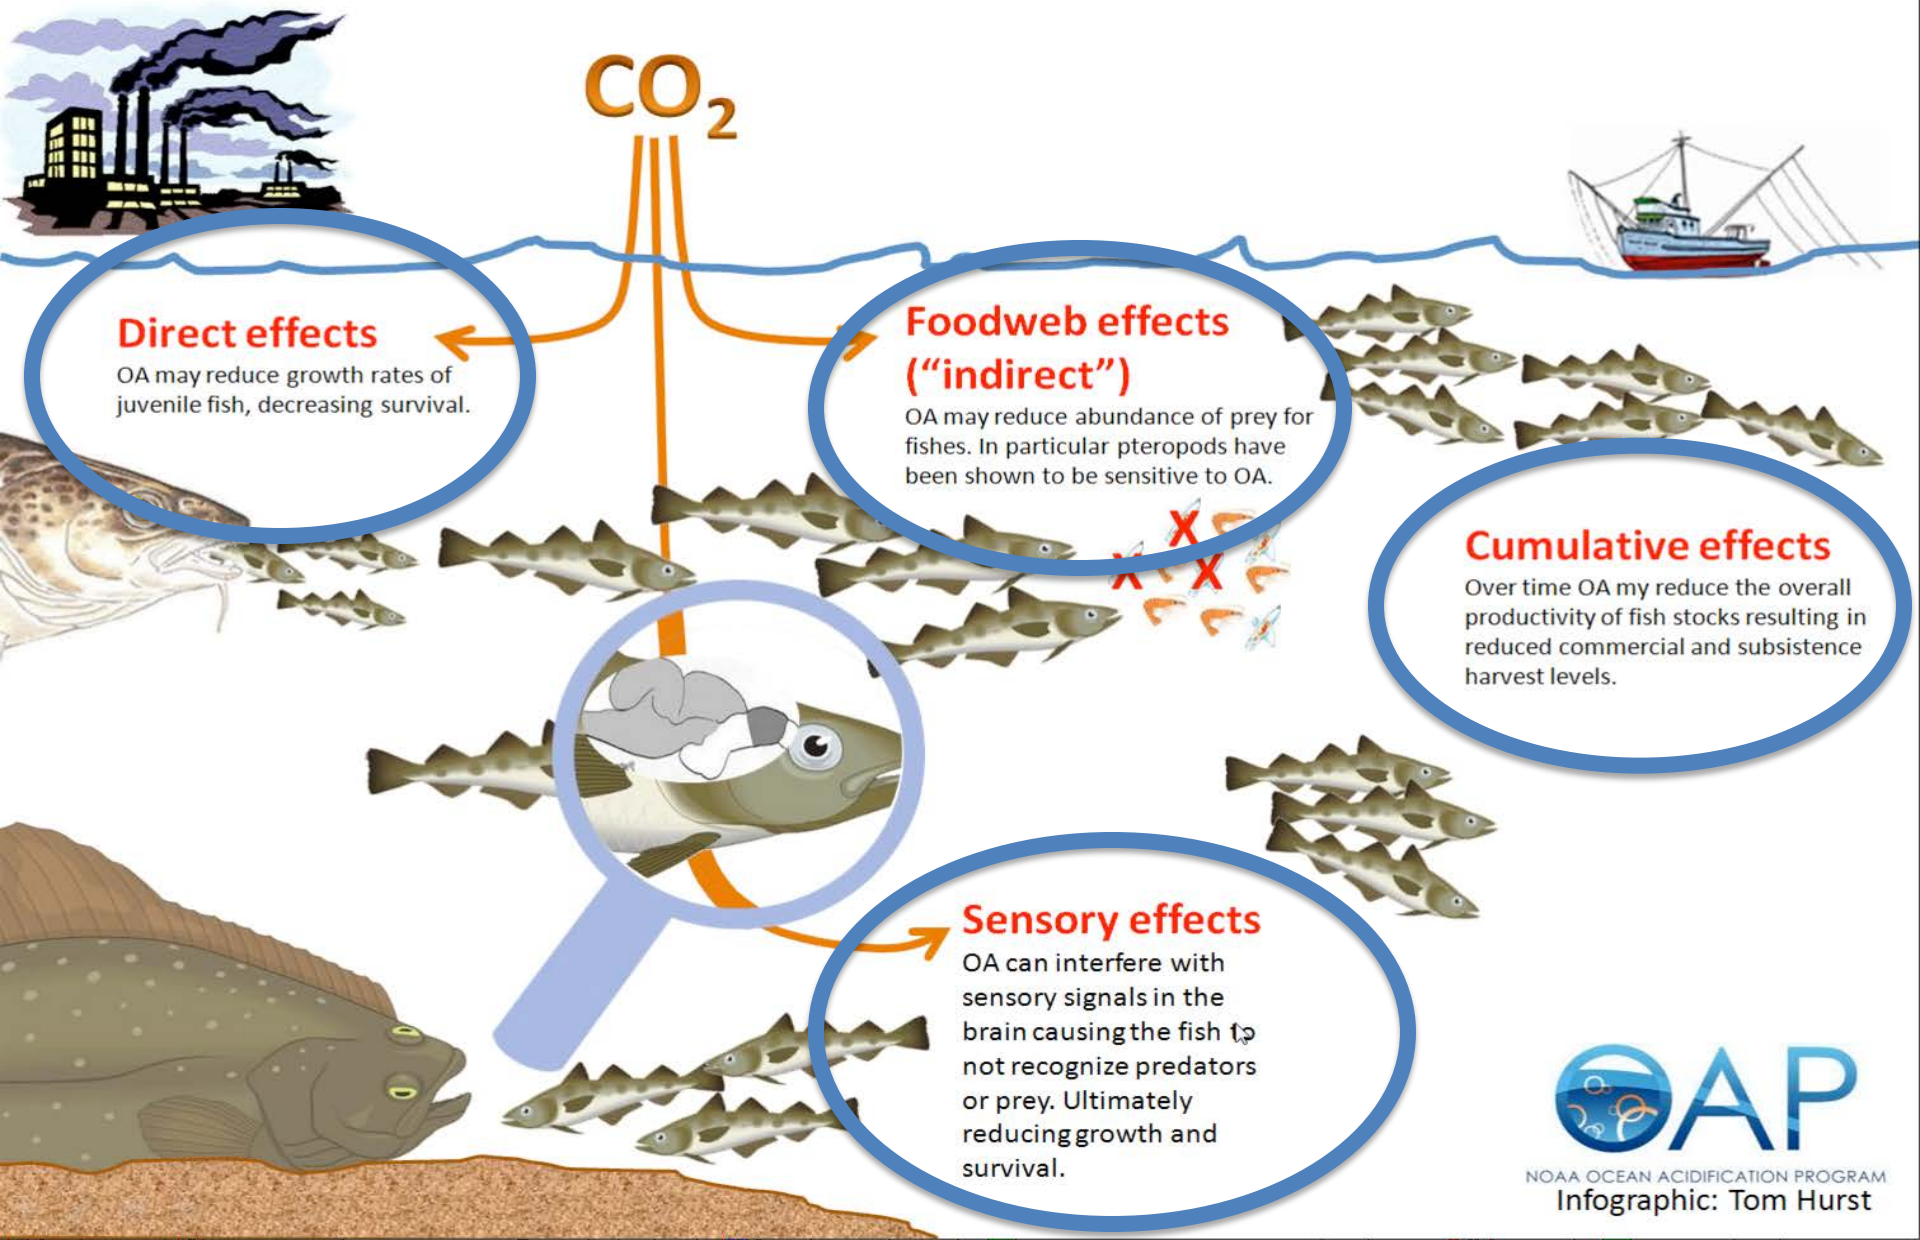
$CO_2$

Direct effects
OA may reduce growth rates of juvenile fish, decreasing survival.

Foodweb effects ("indirect")
OA may reduce abundance of prey for fishes. In particular pteropods have been shown to be sensitive to OA.

Cumulative effects
Over time OA my reduce the overall productivity of fish stocks resulting in reduced commercial and subsistence harvest levels.

Sensory effects
OA can interfere with sensory signals in the brain causing the fish to not recognize predators or prey. Ultimately reducing growth and survival.

OAP
NOAA OCEAN ACIDIFICATION PROGRAM
Infographic: Tom Hurst